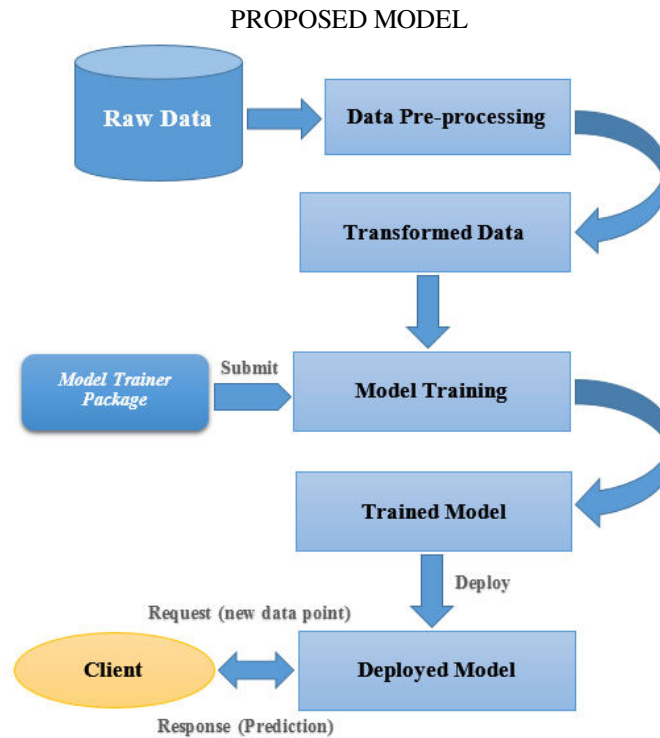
PROPOSED MODEL

Raw Data

Data Pre-processing

Transformed Data

Model Trainer Package

Submit

Model Training

Trained Model

Deploy

Request (new data point)

Client

Deployed Model

Response (Prediction)